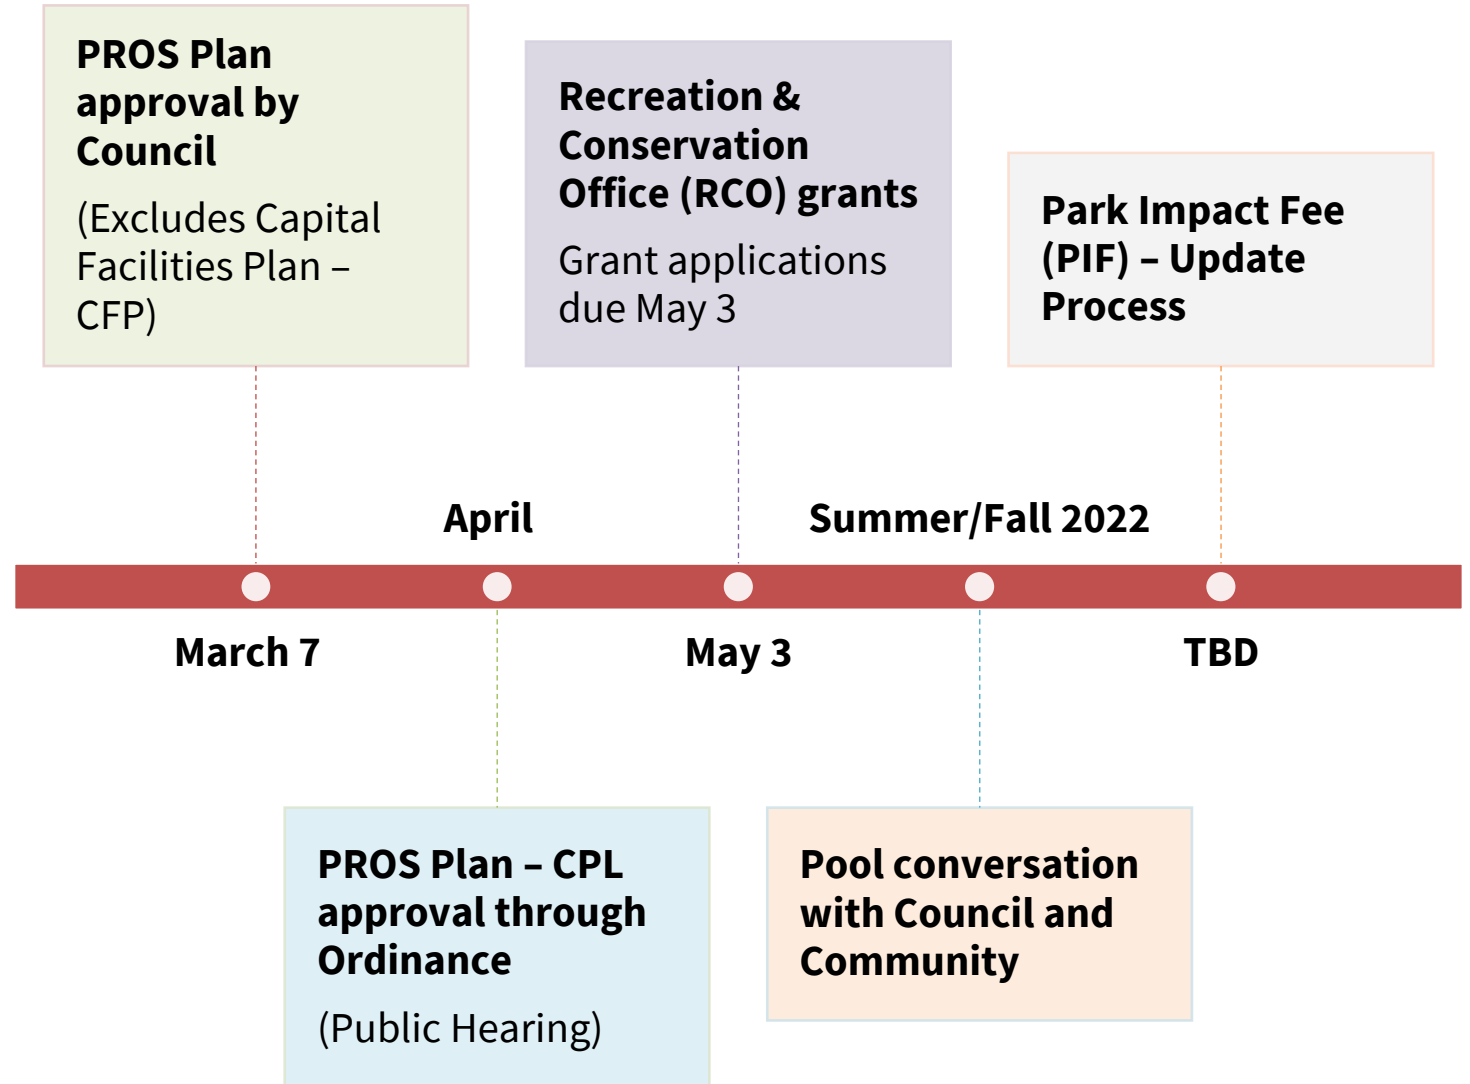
PROS Plan approval by Council

(Excludes Capital Facilities Plan – CFP)

Recreation & Conservation Office (RCO) grants

Grant applications due May 3

Park Impact Fee (PIF) – Update Process

April

Summer/Fall 2022

March 7

May 3

TBD

PROS Plan – CPL approval through Ordinance

(Public Hearing)

Pool conversation with Council and Community